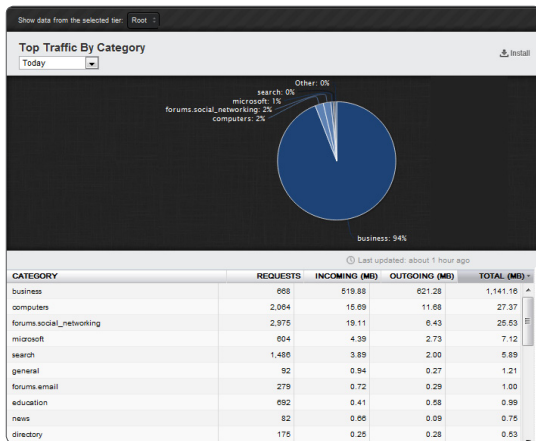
Show data from the selected tier: Root

Top Traffic By Category

Today

Install

Other: 0%
search: 0%
microsoft: 1%
forums.social_networking: 2%
computers: 2%

business: 94%

Last updated: about 1 hour ago

| CATEGORY | REQUESTS | INCOMING (MB) | OUTGOING (MB) | TOTAL (MB) |
|---|---|---|---|---|
| business | 668 | 519.88 | 621.28 | 1,141.16 |
| computers | 2,064 | 15.69 | 11.68 | 27.37 |
| forums.social_networking | 2,975 | 19.11 | 6.43 | 25.53 |
| microsoft | 604 | 4.39 | 2.73 | 7.12 |
| search | 1,486 | 3.89 | 2.00 | 5.89 |
| general | 92 | 0.94 | 0.27 | 1.21 |
| forums.email | 279 | 0.72 | 0.29 | 1.00 |
| education | 692 | 0.41 | 0.58 | 0.99 |
| news | 82 | 0.66 | 0.09 | 0.75 |
| directory | 175 | 0.25 | 0.28 | 0.53 |